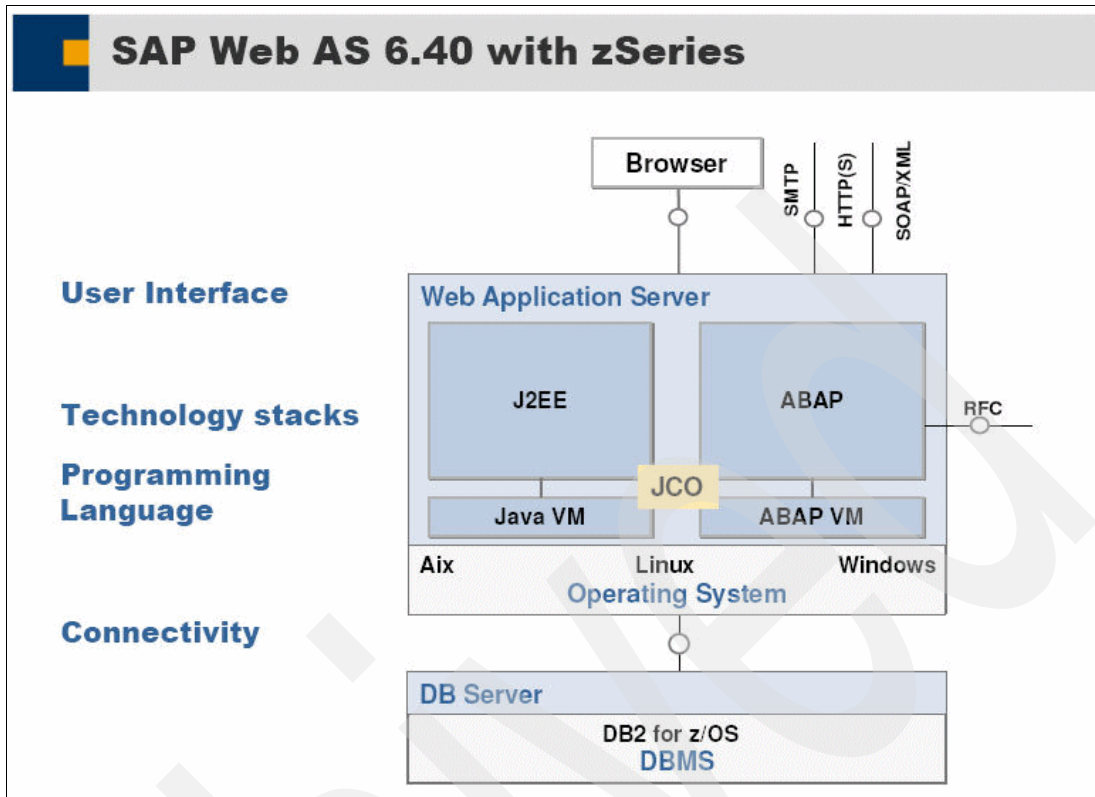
SAP Web AS 6.40 with zSeries

Browser

SMTP

HTTP(S)

SOAP/XML

User Interface

Web Application Server

J2EE

ABAP

RFC

Technology stacks

Programming Language

JCO

Java VM

ABAP VM

Aix

Linux

Windows

Operating System

Connectivity

DB Server

DB2 for z/OS

DBMS